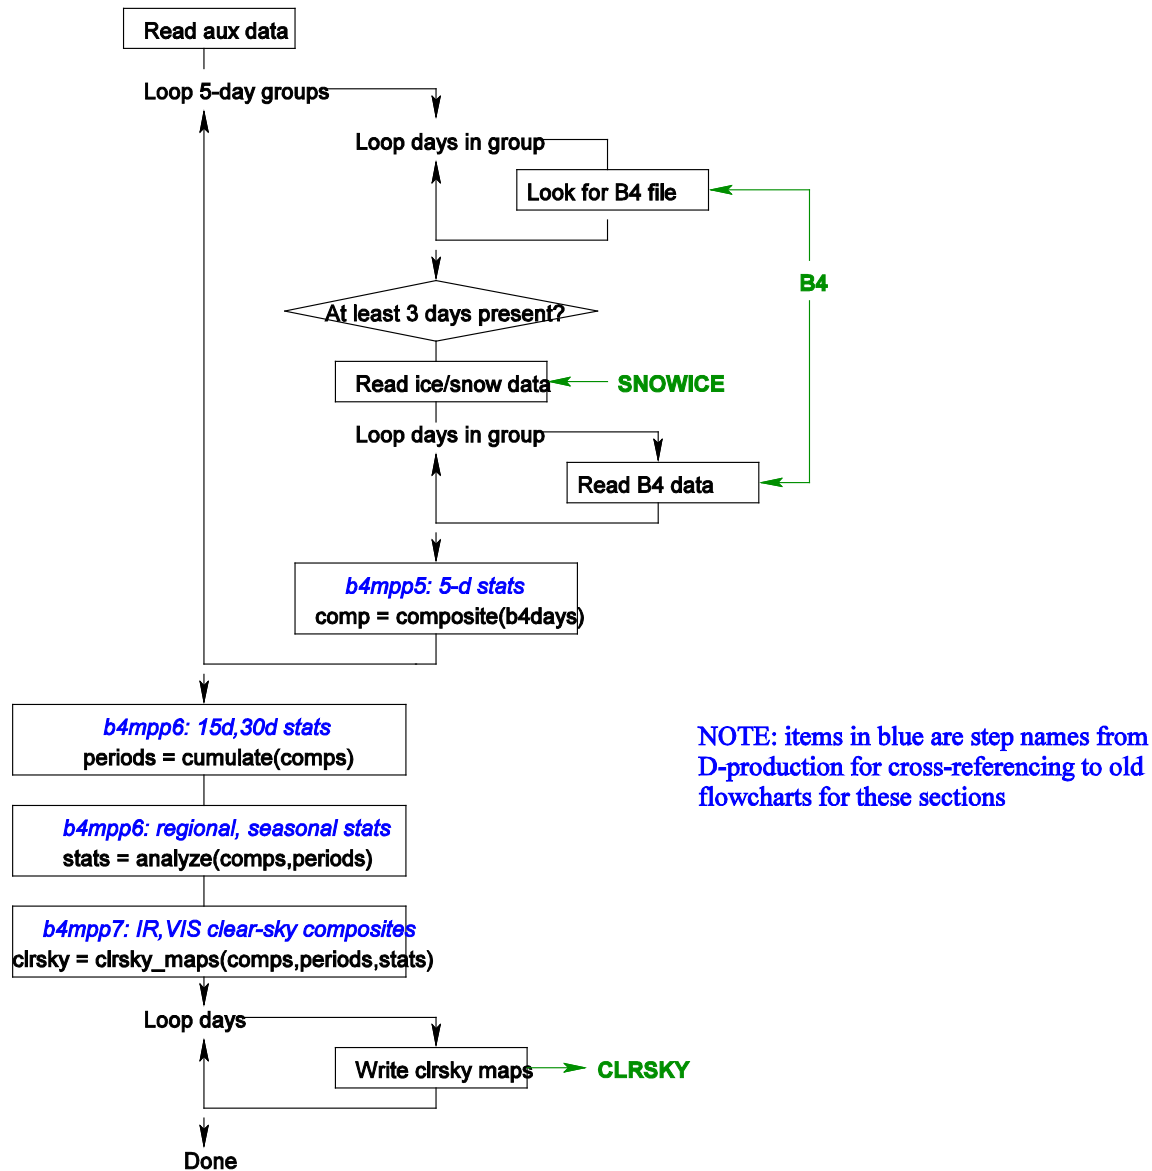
Read aux data

Loop 5-day groups

Loop days in group

Look for B4 file

B4

At least 3 days present?

Read ice/snow data

SNOWICE

Loop days in group

Read B4 data

b4mpp5: 5-d stats
comp = composite(b4days)

b4mpp6: 15d,30d stats
periods = cumulate(comps)

NOTE: items in blue are step names from D-production for cross-referencing to old flowcharts for these sections

b4mpp6: regional, seasonal stats
stats = analyze(comps,periods)

b4mpp7: IR,VIS clear-sky composites
clrsky = clrsky_maps(comps,periods,stats)

Loop days

Write clrsky maps

CLRSKY

Done